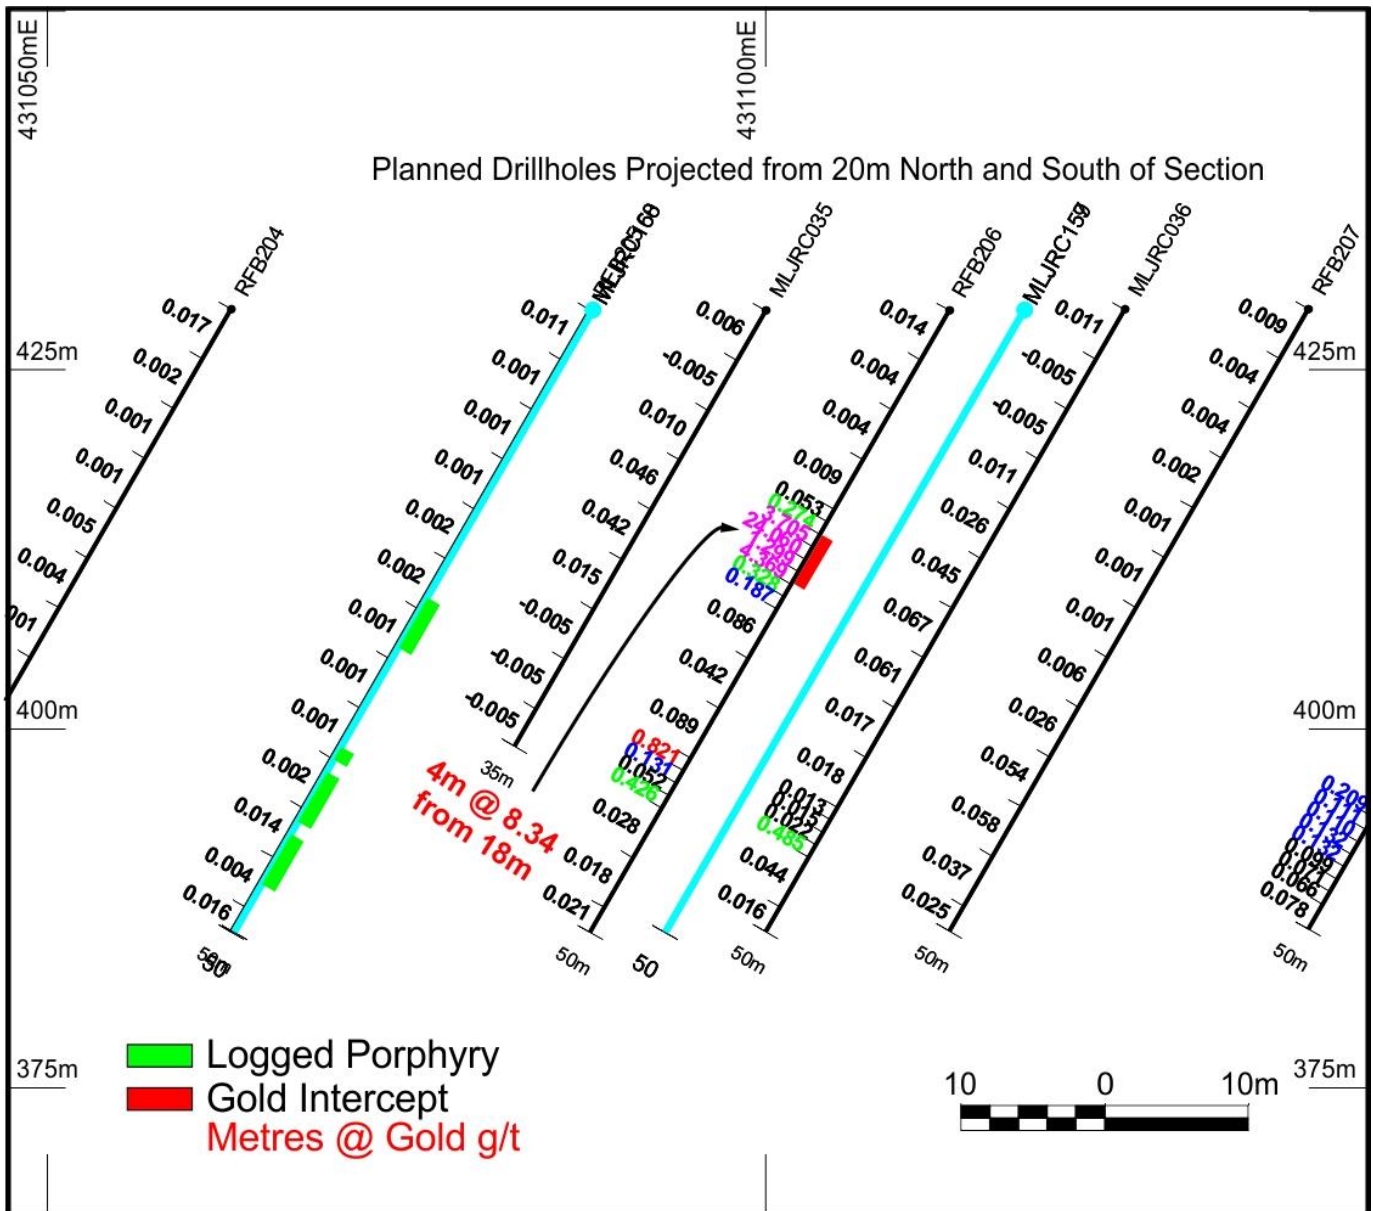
431050mE

431100mE

Planned Drillholes Projected from 20m North and South of Section

425m

425m

400m

400m

375m

375m

RFB204
0.017
0.002
0.001
0.001
0.005
0.004
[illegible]01

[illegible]
0.011
0.001
0.001
0.001
0.002
0.002
0.001
0.001
0.001
0.002
0.014
0.004
0.016
50

MLJRC035
0.006
-0.005
0.010
0.046
0.042
0.015
-0.005
-0.005
-0.005
35m

0.274
24.705
4.060
1.299
4.369
0.328
0.187
0.086
0.042
0.089
0.821
0.131
0.052
0.426
0.028
0.018
0.021
50m

RFB206
0.014
0.004
0.004
0.009
0.053
0.018
0.013
0.013
0.022
0.485
0.044
0.016
50m

MLJRC15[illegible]
50

MLJRC036
0.011
-0.005
-0.005
0.011
0.026
0.045
0.067
0.061
0.017
0.058
0.037
0.025
50m

RFB207
0.009
0.004
0.004
0.002
0.001
0.001
0.001
0.006
0.026
0.054
0.209
0.110
0.110
0.132
0.099
0.074
0.066
0.078
50m

4m @ 8.34 from 18m

Logged Porphyry
Gold Intercept
Metres @ Gold g/t

10 0 10m